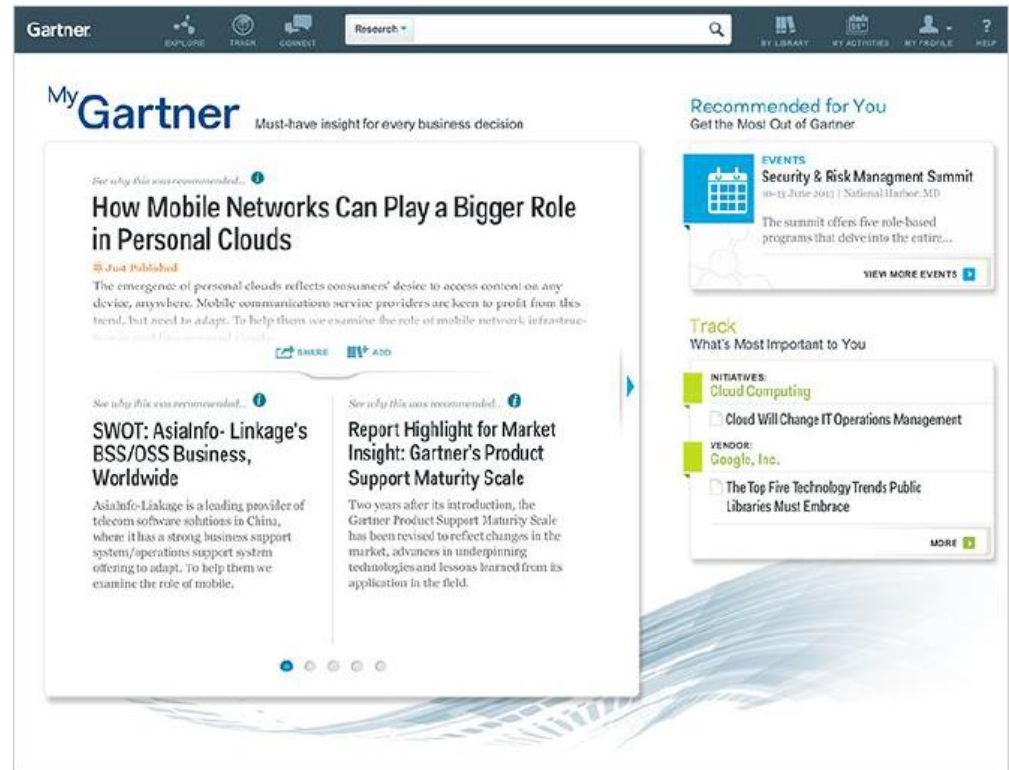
Gartner EXPLORE TRACK CONNECT Research MY LIBRARY MY ACTIVITIES MY PROFILE HELP

MyGartner Must-have insight for every business decision

See why this was recommended...

How Mobile Networks Can Play a Bigger Role in Personal Clouds

Just Published

The emergence of personal clouds reflects consumers' desire to access content on any device, anywhere. Mobile communications service providers are keen to profit from this trend, but need to adapt. To help them we examine the role of mobile network infrastructure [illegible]

SHARE ADD

See why this was recommended...

SWOT: AsiaInfo- Linkage's BSS/OSS Business, Worldwide

AsiaInfo-Linkage is a leading provider of telecom software solutions in China, where it has a strong business support system/operations support system offering to adapt. To help them we examine the role of mobile.

See why this was recommended...

Report Highlight for Market Insight: Gartner's Product Support Maturity Scale

Two years after its introduction, the Gartner Product Support Maturity Scale has been revised to reflect changes in the market, advances in underpinning technologies and lessons learned from its application in the field.

Recommended for You
Get the Most Out of Gartner

EVENTS
Security & Risk Managment Summit
10-13 June 2013 | National Harbor, MD
The summit offers five role-based programs that delve into the entire...
VIEW MORE EVENTS

Track
What's Most Important to You

INITIATIVES:
Cloud Computing
Cloud Will Change IT Operations Management

VENDOR:
Google, Inc.
The Top Five Technology Trends Public Libraries Must Embrace

MORE